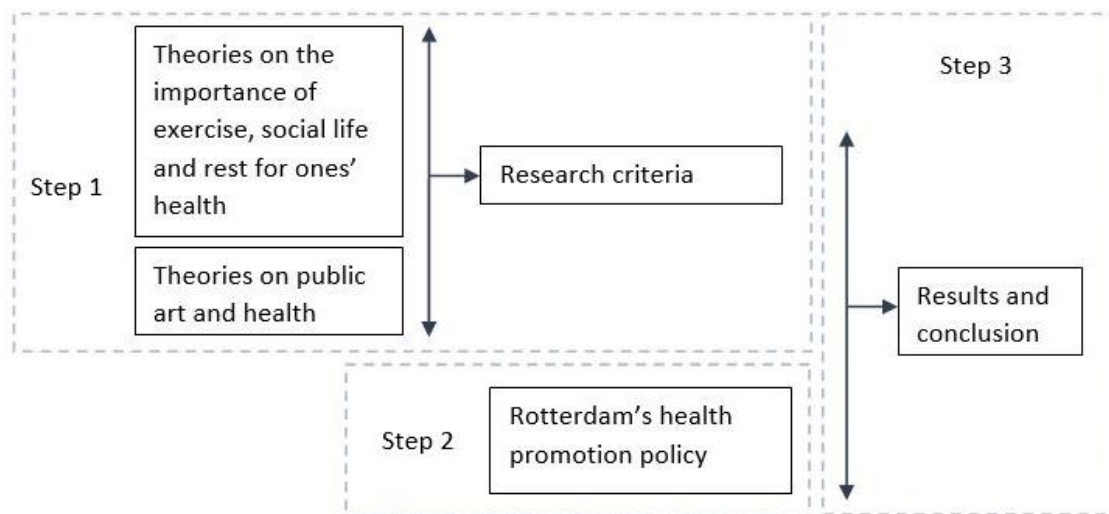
Step 1

Theories on the importance of exercise, social life and rest for ones' health

Theories on public art and health

Research criteria

Step 2

Rotterdam's health promotion policy

Step 3

Results and conclusion